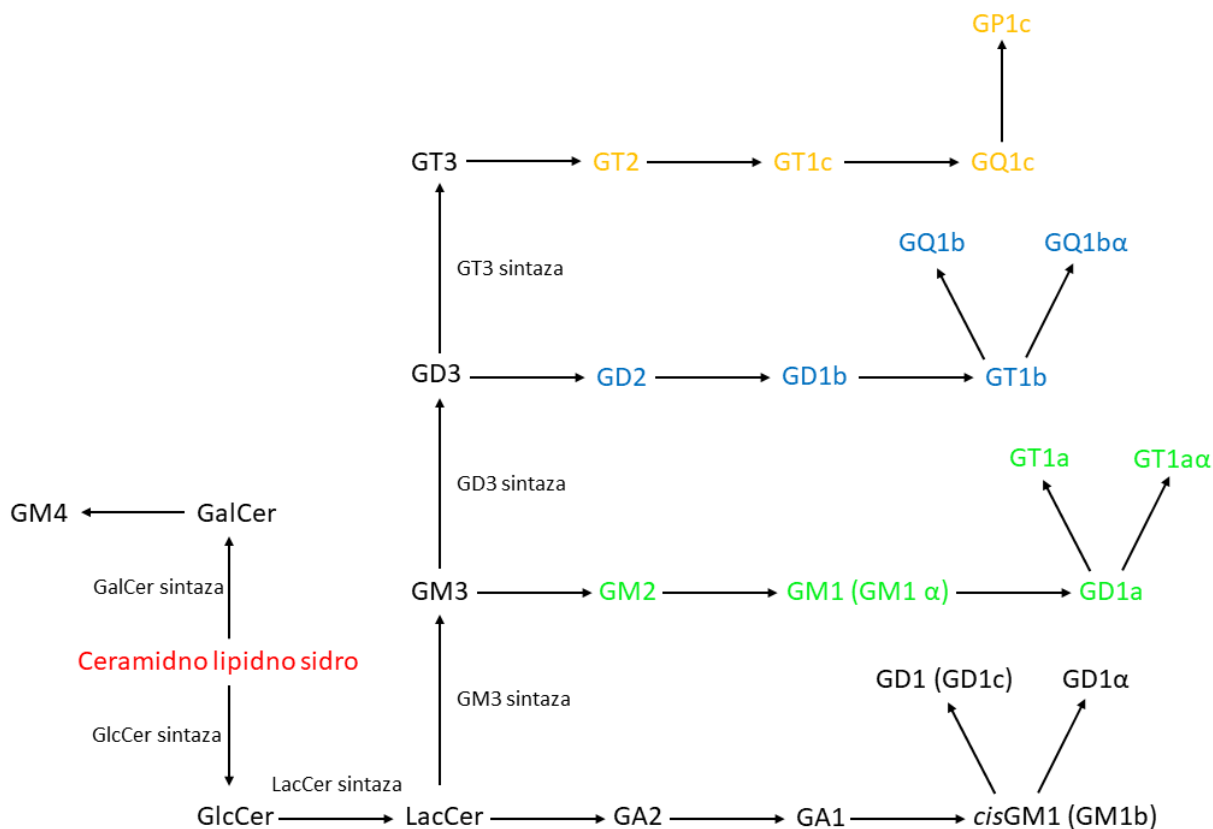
GP1c

GT3 GT2 GT1c GQ1c

GT3 sintaza

GQ1b GQ1bα

GD3 GD2 GD1b GT1b

GD3 sintaza

GT1a GT1aα

GM4 GalCer

GalCer sintaza

GM3 GM2 GM1 (GM1 α) GD1a

Ceramidno lipidno sidro

GM3 sintaza

GD1 (GD1c) GD1α

GlcCer sintaza

LacCer sintaza

GlcCer LacCer GA2 GA1 *cis*GM1 (GM1b)